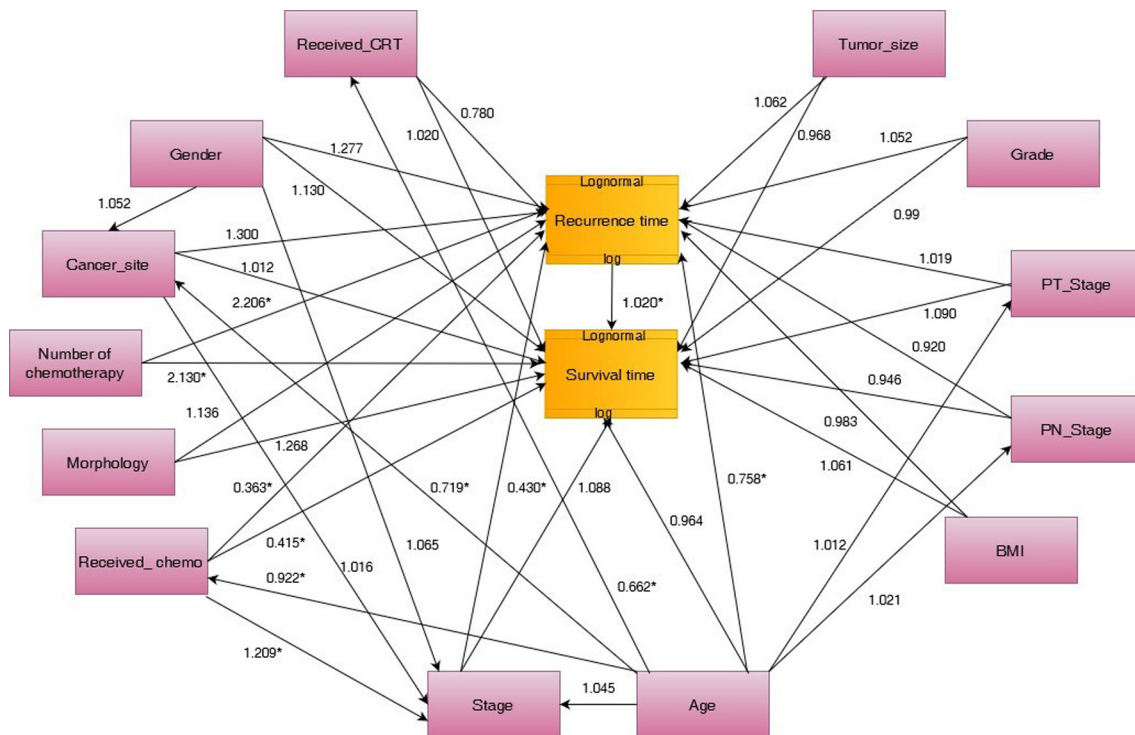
Received_CRT

Tumor_size

Gender

Grade

Cancer_site

PT_Stage

Number of chemotherapy

Morphology

PN_Stage

Received_ chemo

BMI

Stage

Age

Lognormal
Recurrence time
log

Lognormal
Survival time
log

0.780
1.020
1.062
0.968
1.052
1.277
1.130
1.052
0.99
1.300
1.012
1.019
2.206*
1.020*
1.090
0.920
2.130*
0.946
1.136
0.983
1.268
1.061
0.363*
0.719*
0.430*
1.088
0.758*
0.415*
0.964
1.016
1.065
1.012
0.922*
0.662*
1.021
1.209*
1.045